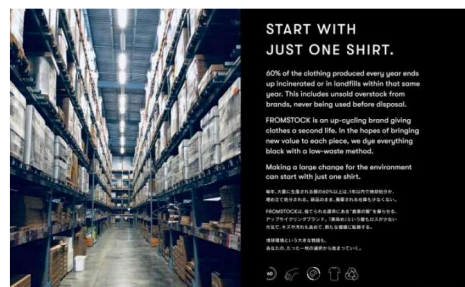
START WITH JUST ONE SHIRT.

60% of the clothing produced every year ends up incinerated or in landfills within that same year. This includes unsold overstock from brands, never being used before disposal.

FROMSTOCK is an up-cycling brand giving clothes a second life. In the hopes of bringing new value to each piece, we dye everything black with a low-waste method.

Making a large change for the environment can start with just one shirt.

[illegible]

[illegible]

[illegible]